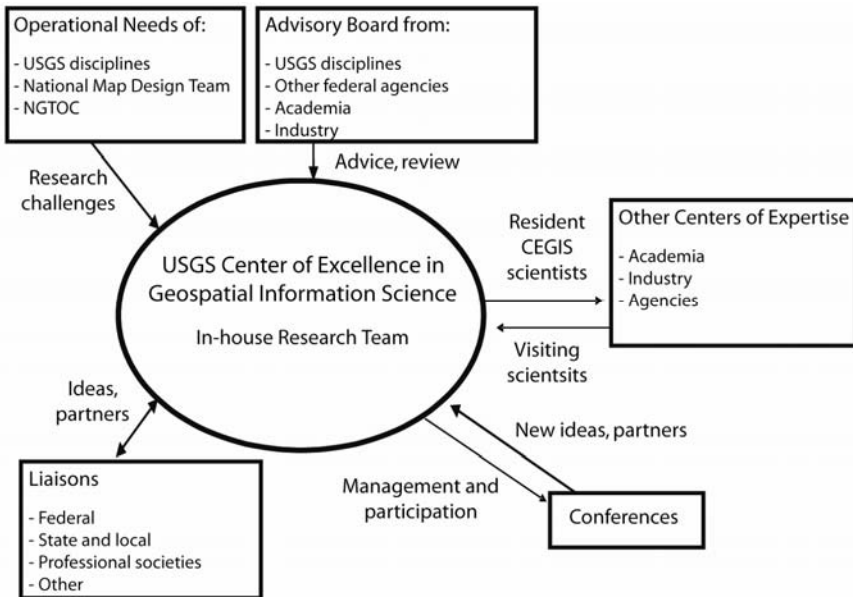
Operational Needs of:

- USGS disciplines
- National Map Design Team
- NGTOC

Advisory Board from:

- USGS disciplines
- Other federal agencies
- Academia
- Industry

Advice, review

Research challenges

USGS Center of Excellence in Geospatial Information Science

In-house Research Team

Resident CEGIS scientists

Other Centers of Expertise

- Academia
- Industry
- Agencies

Visiting scientsits

Ideas, partners

New ideas, partners

Management and participation

Conferences

Liaisons

- Federal
- State and local
- Professional societies
- Other